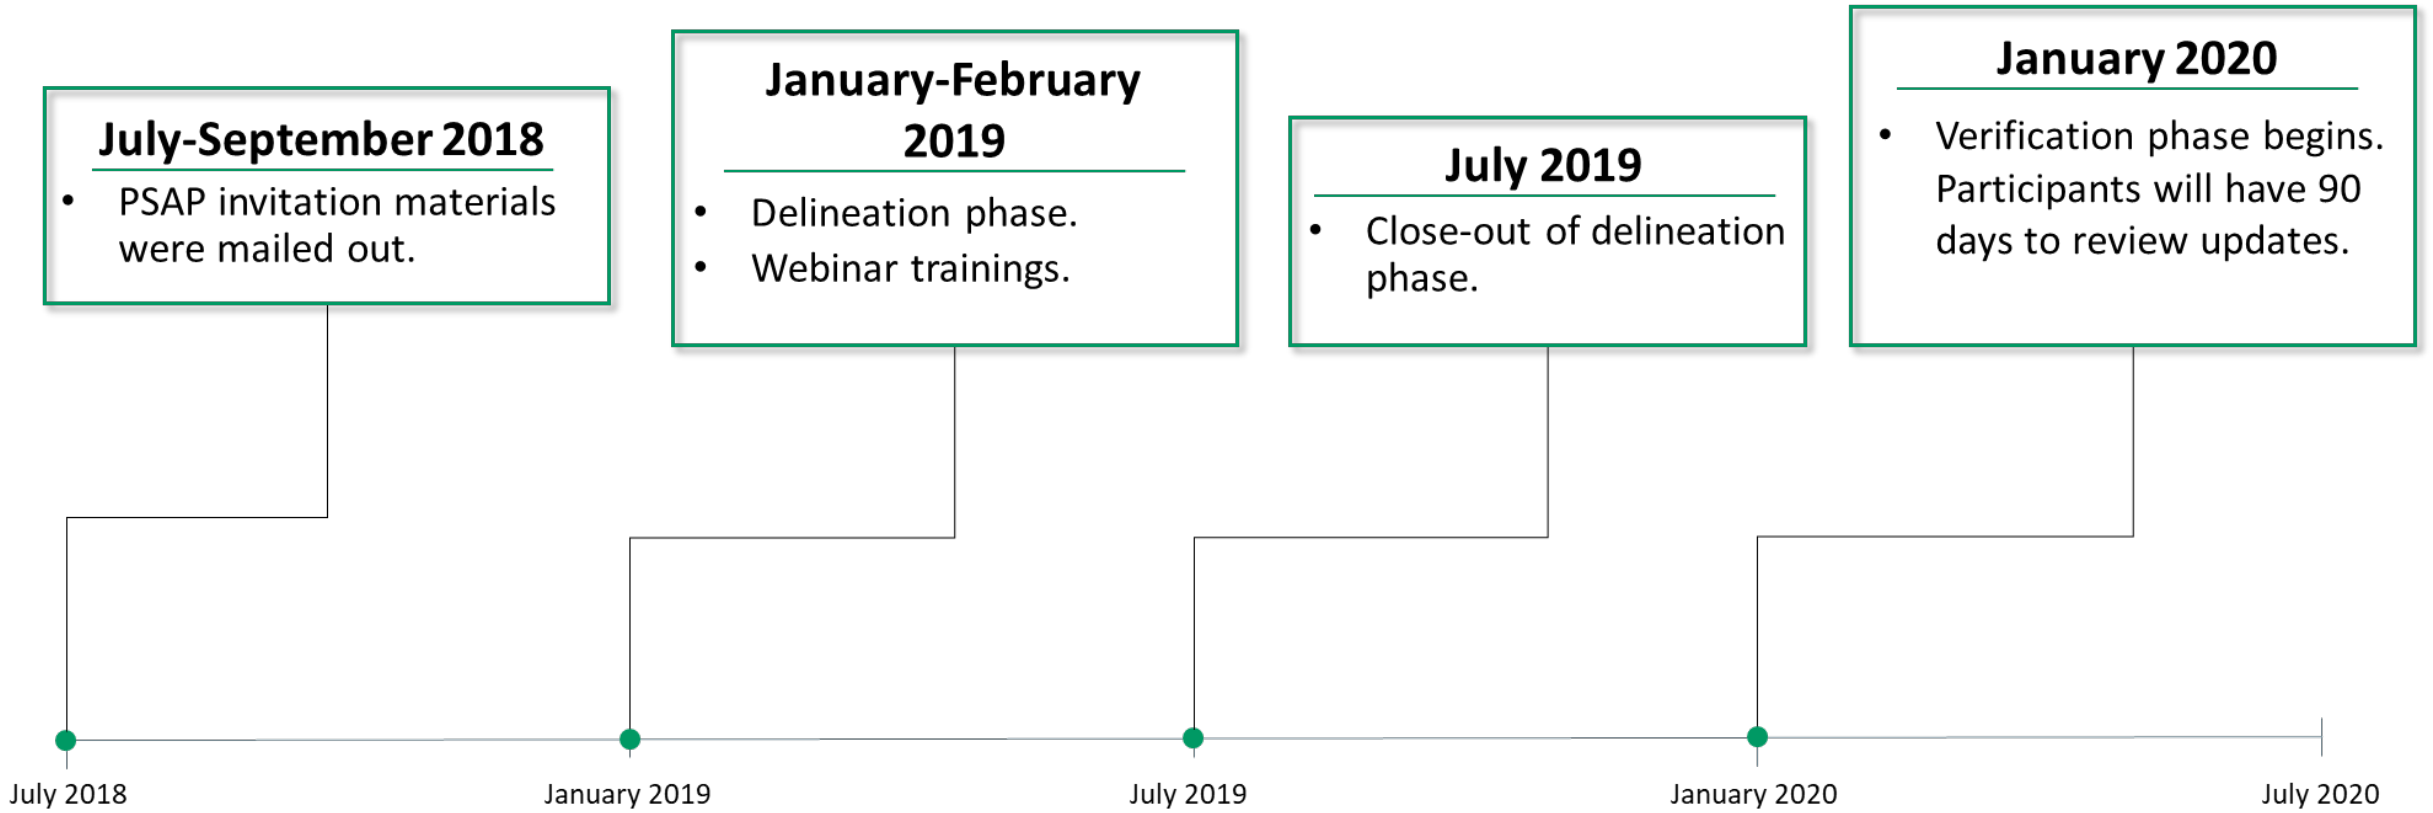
July-September 2018

- PSAP invitation materials were mailed out.

January-February 2019

- Delineation phase.
- Webinar trainings.

July 2019

- Close-out of delineation phase.

January 2020

- Verification phase begins. Participants will have 90 days to review updates.

July 2018

January 2019

July 2019

January 2020

July 2020